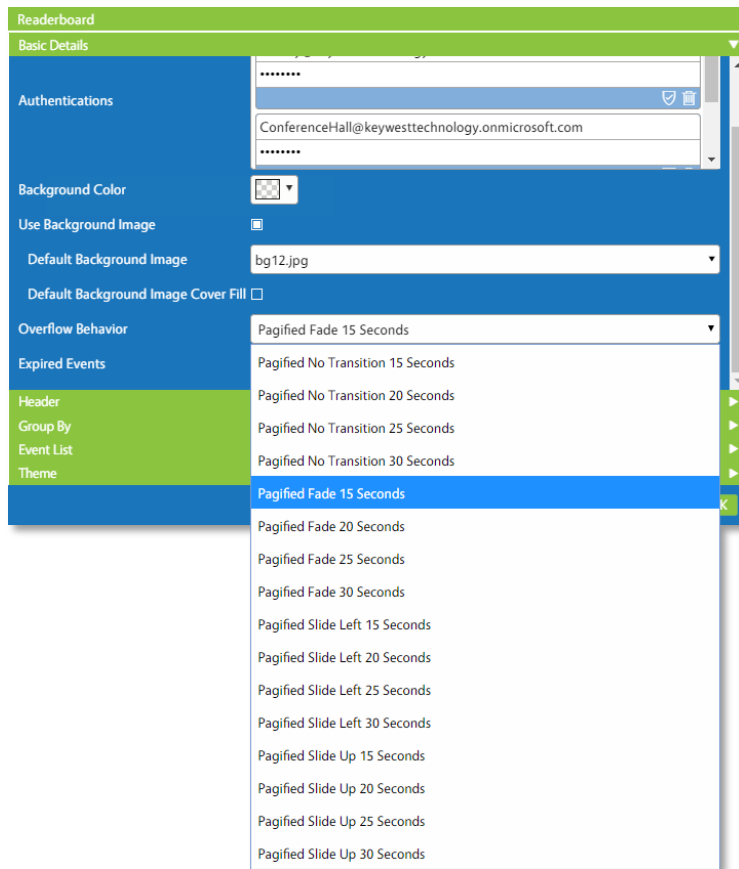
Readerboard
Basic Details

Authentications
••••••••
ConferenceHall@keywesttechnology.onmicrosoft.com
••••••••

Background Color
Use Background Image
Default Background Image bg12.jpg
Default Background Image Cover Fill
Overflow Behavior Pagified Fade 15 Seconds
Expired Events

Pagified No Transition 15 Seconds
Pagified No Transition 20 Seconds
Pagified No Transition 25 Seconds
Pagified No Transition 30 Seconds
Pagified Fade 15 Seconds
Pagified Fade 20 Seconds
Pagified Fade 25 Seconds
Pagified Fade 30 Seconds
Pagified Slide Left 15 Seconds
Pagified Slide Left 20 Seconds
Pagified Slide Left 25 Seconds
Pagified Slide Left 30 Seconds
Pagified Slide Up 15 Seconds
Pagified Slide Up 20 Seconds
Pagified Slide Up 25 Seconds
Pagified Slide Up 30 Seconds

Header
Group By
Event List
Theme
K